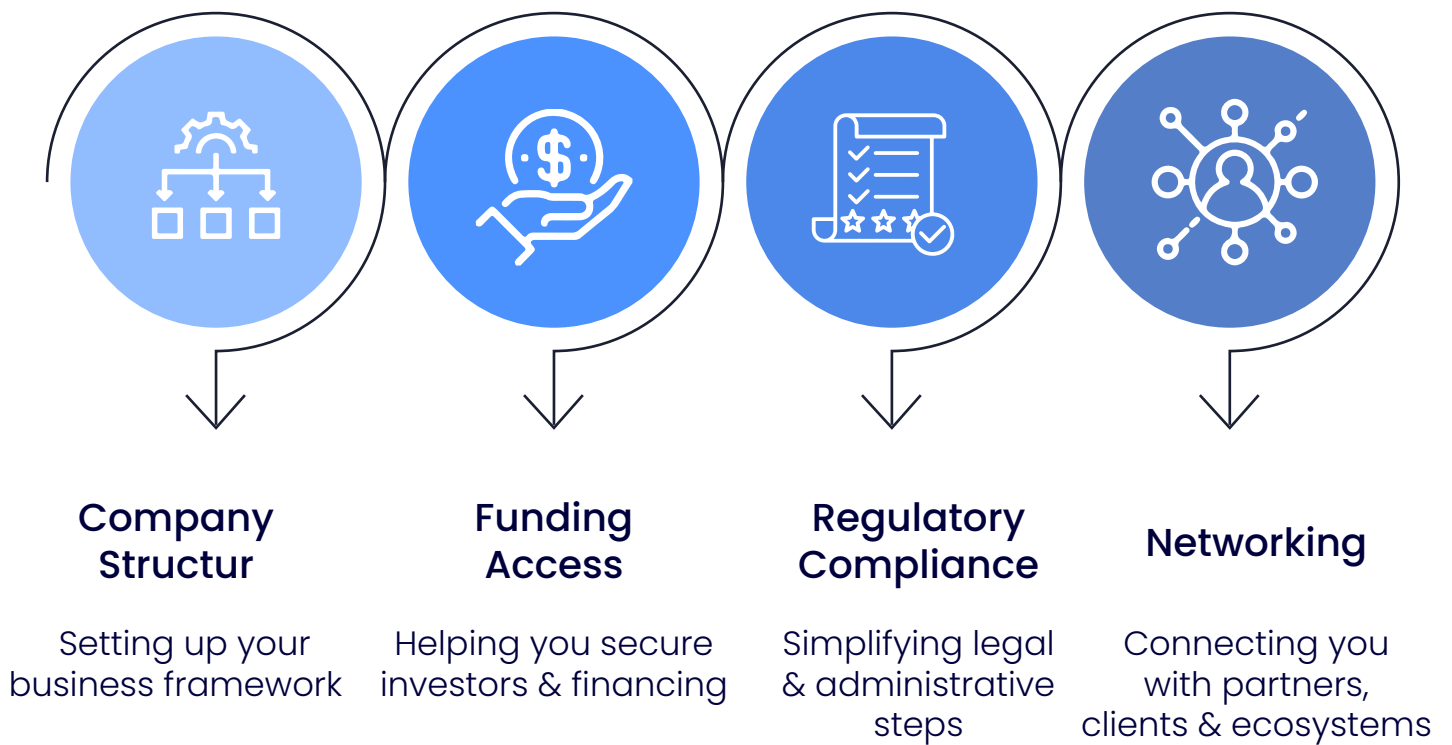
Company Structur

Setting up your business framework

Funding Access

Helping you secure investors & financing

Regulatory Compliance

Simplifying legal & administrative steps

Networking

Connecting you with partners, clients & ecosystems